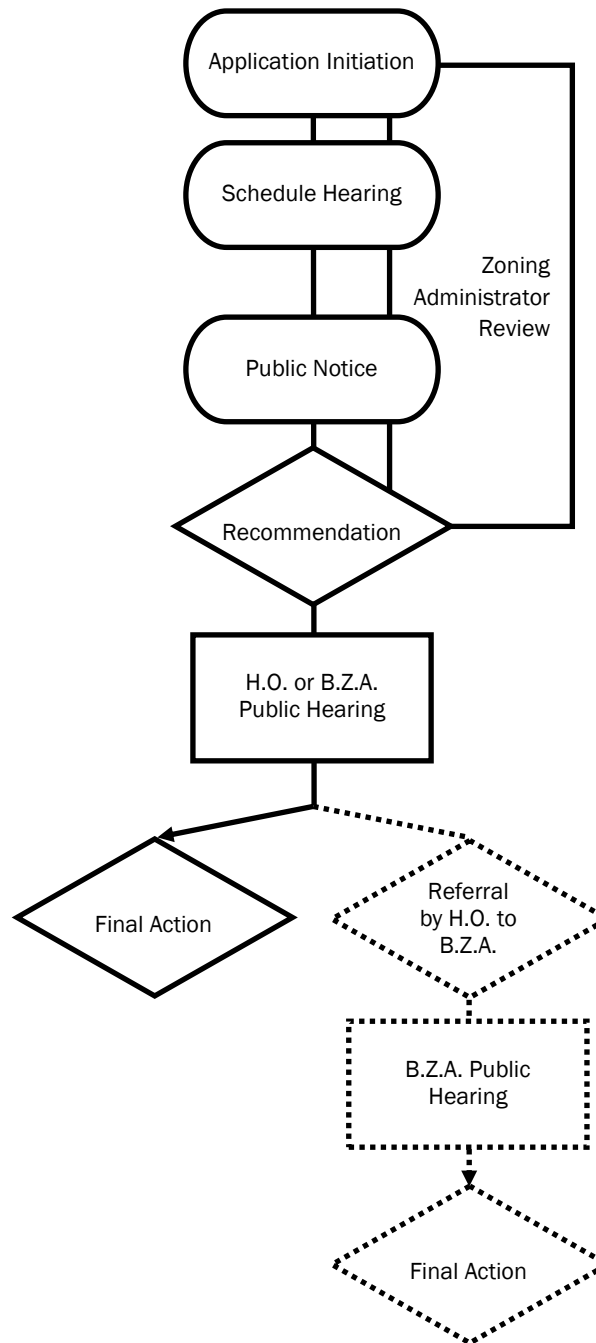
Application Initiation

Schedule Hearing

Zoning Administrator Review

Public Notice

Recommendation

H.O. or B.Z.A. Public Hearing

Final Action

Referral by H.O. to B.Z.A.

B.Z.A. Public Hearing

Final Action